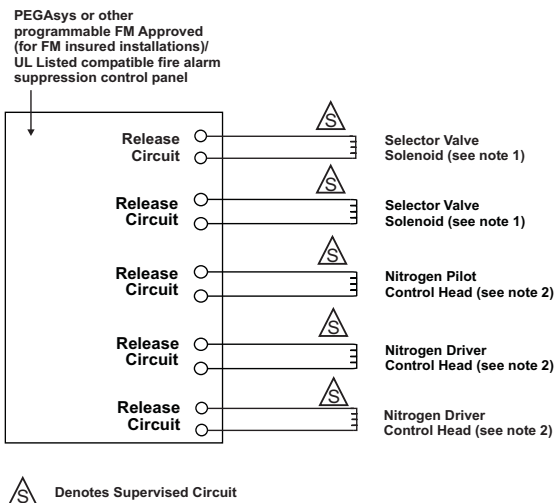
PEGAsys or other programmable FM Approved (for FM insured installations)/ UL Listed compatible fire alarm suppression control panel

Release Circuit

S

Selector Valve Solenoid (see note 1)

Release Circuit

S

Selector Valve Solenoid (see note 1)

Release Circuit

S

Nitrogen Pilot Control Head (see note 2)

Release Circuit

S

Nitrogen Driver Control Head (see note 2)

Release Circuit

S

Nitrogen Driver Control Head (see note 2)

S

Denotes Supervised Circuit